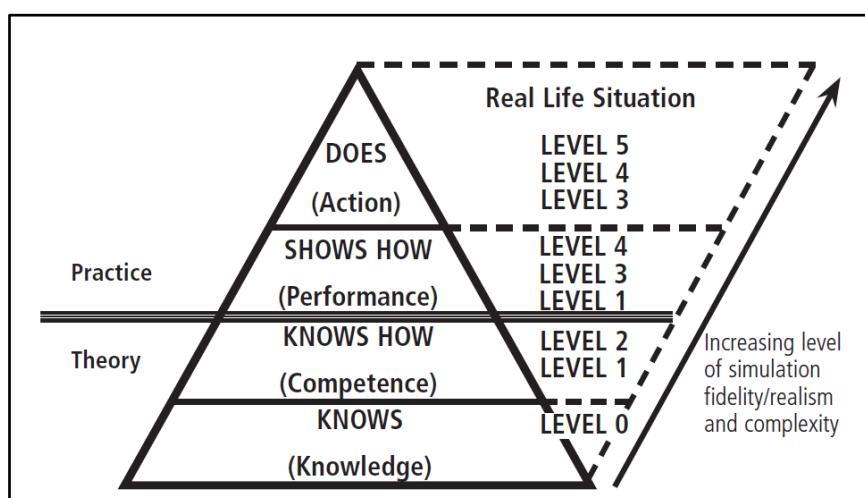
Real Life Situation

DOES
(Action)

LEVEL 5
LEVEL 4
LEVEL 3

Practice

SHOWS HOW
(Performance)

LEVEL 4
LEVEL 3
LEVEL 1

Theory

KNOWS HOW
(Competence)

LEVEL 2
LEVEL 1

KNOWS
(Knowledge)

LEVEL 0

Increasing level of simulation fidelity/realism and complexity